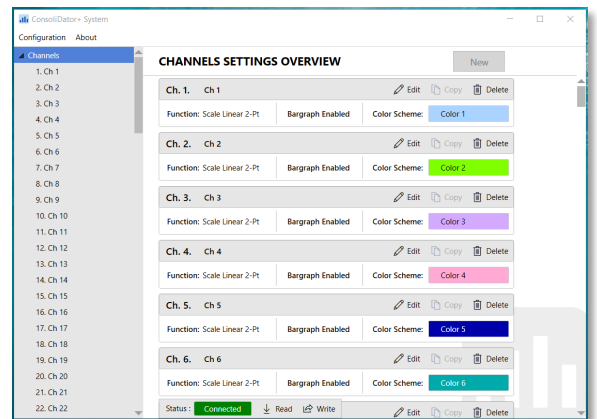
ConsoliDator+ System

Configuration About

Channels
1. Ch 1
2. Ch 2
3. Ch 3
4. Ch 4
5. Ch 5
6. Ch 6
7. Ch 7
8. Ch 8
9. Ch 9
10. Ch 10
11. Ch 11
12. Ch 12
13. Ch 13
14. Ch 14
15. Ch 15
16. Ch 16
17. Ch 17
18. Ch 18
19. Ch 19
20. Ch 20
21. Ch 21
22. Ch 22

CHANNELS SETTINGS OVERVIEW

New

Ch. 1. Ch 1 Edit Copy Delete
Function: Scale Linear 2-Pt Bargraph Enabled Color Scheme: Color 1

Ch. 2. Ch 2 Edit Copy Delete
Function: Scale Linear 2-Pt Bargraph Enabled Color Scheme: Color 2

Ch. 3. Ch 3 Edit Copy Delete
Function: Scale Linear 2-Pt Bargraph Enabled Color Scheme: Color 3

Ch. 4. Ch 4 Edit Copy Delete
Function: Scale Linear 2-Pt Bargraph Enabled Color Scheme: Color 4

Ch. 5. Ch 5 Edit Copy Delete
Function: Scale Linear 2-Pt Bargraph Enabled Color Scheme: Color 5

Ch. 6. Ch 6 Edit Copy Delete
Function: Scale Linear 2-Pt Bargraph Enabled Color Scheme: Color 6

Status: Connected Read Write Edit Copy Delete